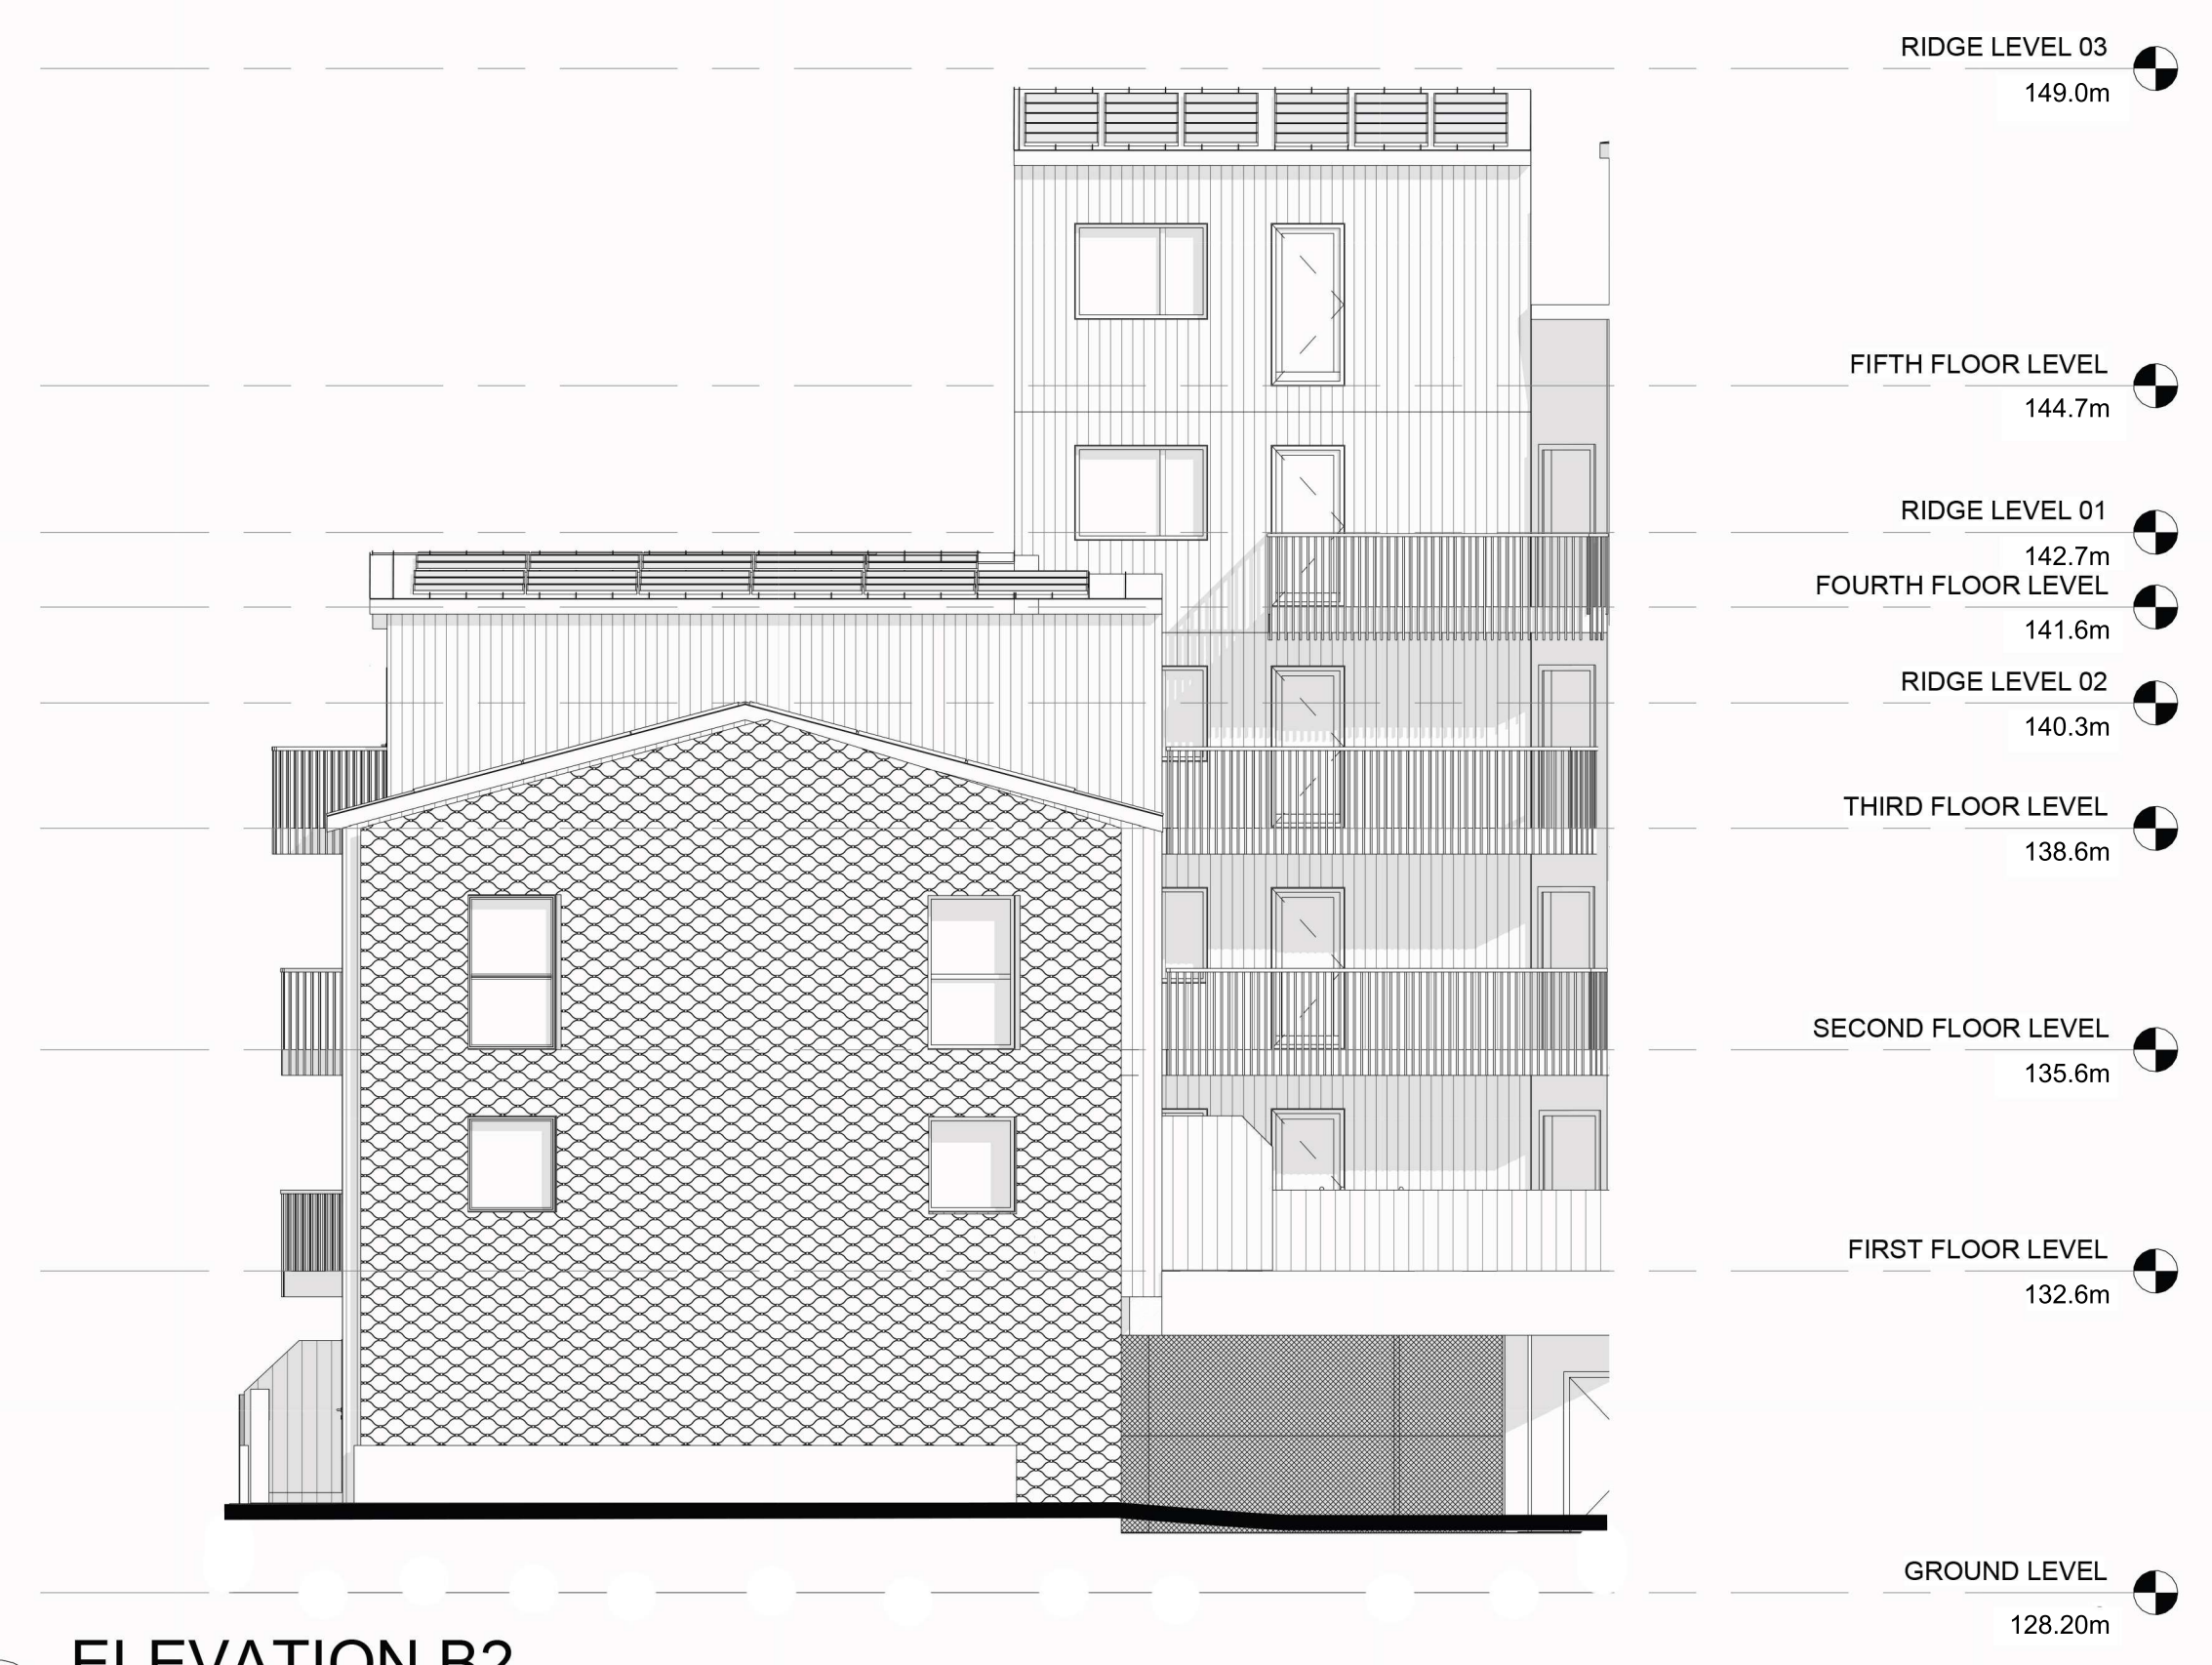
RIDGE LEVEL 03
149.0m

FIFTH FLOOR LEVEL
144.7m

RIDGE LEVEL 01
142.7m

FOURTH FLOOR LEVEL
141.6m

RIDGE LEVEL 02
140.3m

THIRD FLOOR LEVEL
138.6m

SECOND FLOOR LEVEL
135.6m

FIRST FLOOR LEVEL
132.6m

GROUND LEVEL
128.20m

ELEVATION B2